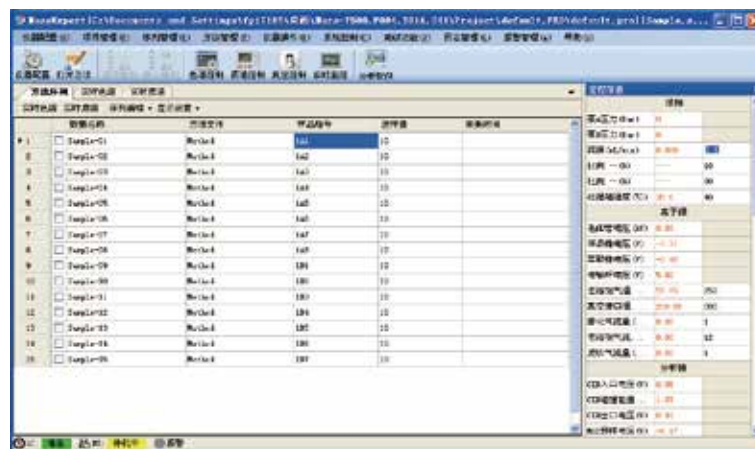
MassExpert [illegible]

| | 样品名称 | 方法文件 | 样品瓶号 | 进样量 | 采集时间 |
|---|---|---|---|---|---|
| 1 | Sample-01 | Method | 1A1 | 10 | |
| 2 | Sample-02 | Method | 1A2 | 10 | |
| 3 | Sample-03 | Method | 1A3 | 10 | |
| 4 | Sample-04 | Method | 1A4 | 10 | |
| 5 | Sample-05 | Method | 1A5 | 10 | |
| 6 | Sample-06 | Method | 1A6 | 10 | |
| 7 | Sample-07 | Method | 1A7 | 10 | |
| 8 | Sample-08 | Method | 1A8 | 10 | |
| 9 | Sample-09 | Method | 1B1 | 10 | |
| 10 | Sample-00 | Method | 1B2 | 10 | |
| 11 | Sample-11 | Method | 1B3 | 10 | |
| 12 | Sample-12 | Method | 1B4 | 10 | |
| 13 | Sample-13 | Method | 1B5 | 10 | |
| 14 | Sample-14 | Method | 1B6 | 10 | |
| 15 | Sample-15 | Method | 1B7 | 10 | |

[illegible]